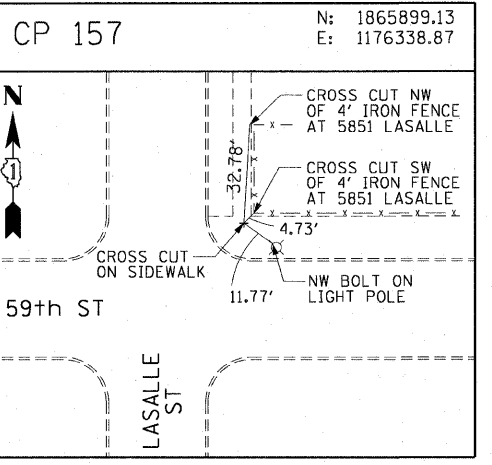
CP 157

N: 1865899.13
E: 1176338.87

N

CROSS CUT NW OF 4' IRON FENCE AT 5851 LASALLE

32.78'

CROSS CUT SW OF 4' IRON FENCE AT 5851 LASALLE

4.73'

CROSS CUT ON SIDEWALK

NW BOLT ON LIGHT POLE

11.77'

59th ST

LASALLE ST